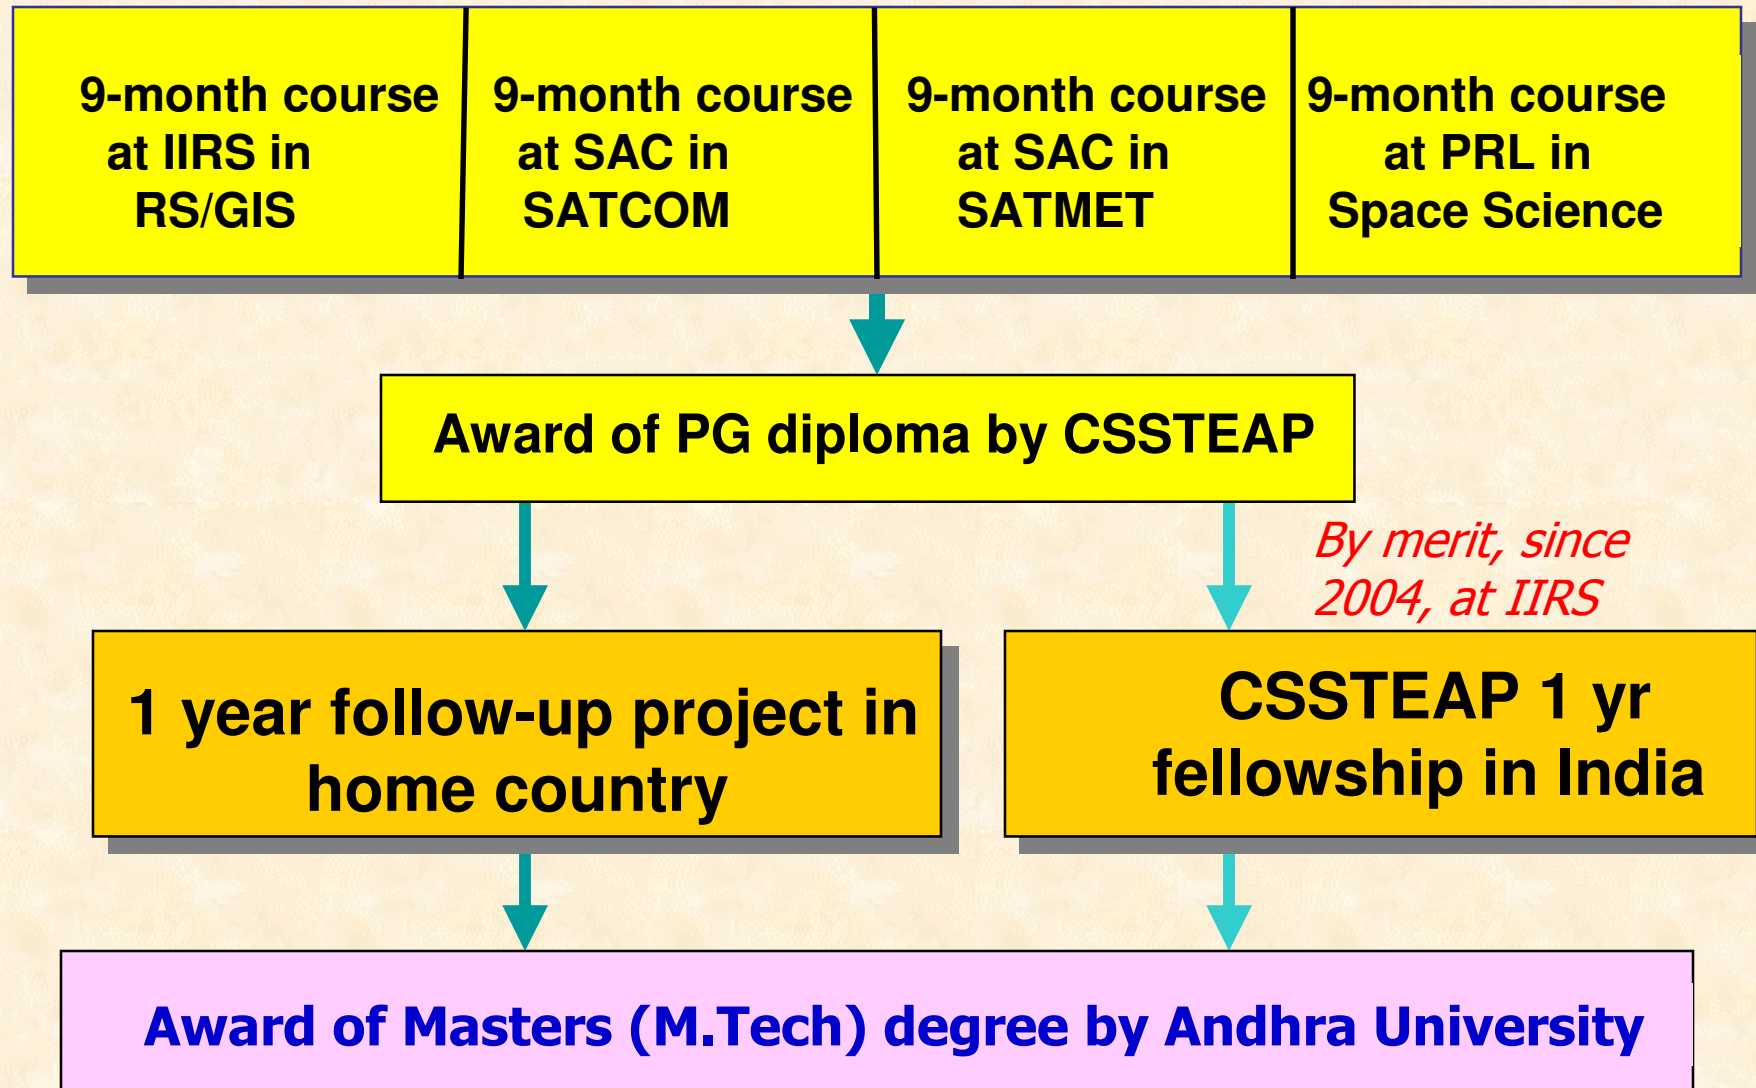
9-month course at IIRS in RS/GIS

9-month course at SAC in SATCOM

9-month course at SAC in SATMET

9-month course at PRL in Space Science

Award of PG diploma by CSSTEAP

By merit, since 2004, at IIRS

1 year follow-up project in home country

CSSTEAP 1 yr fellowship in India

Award of Masters (M.Tech) degree by Andhra University